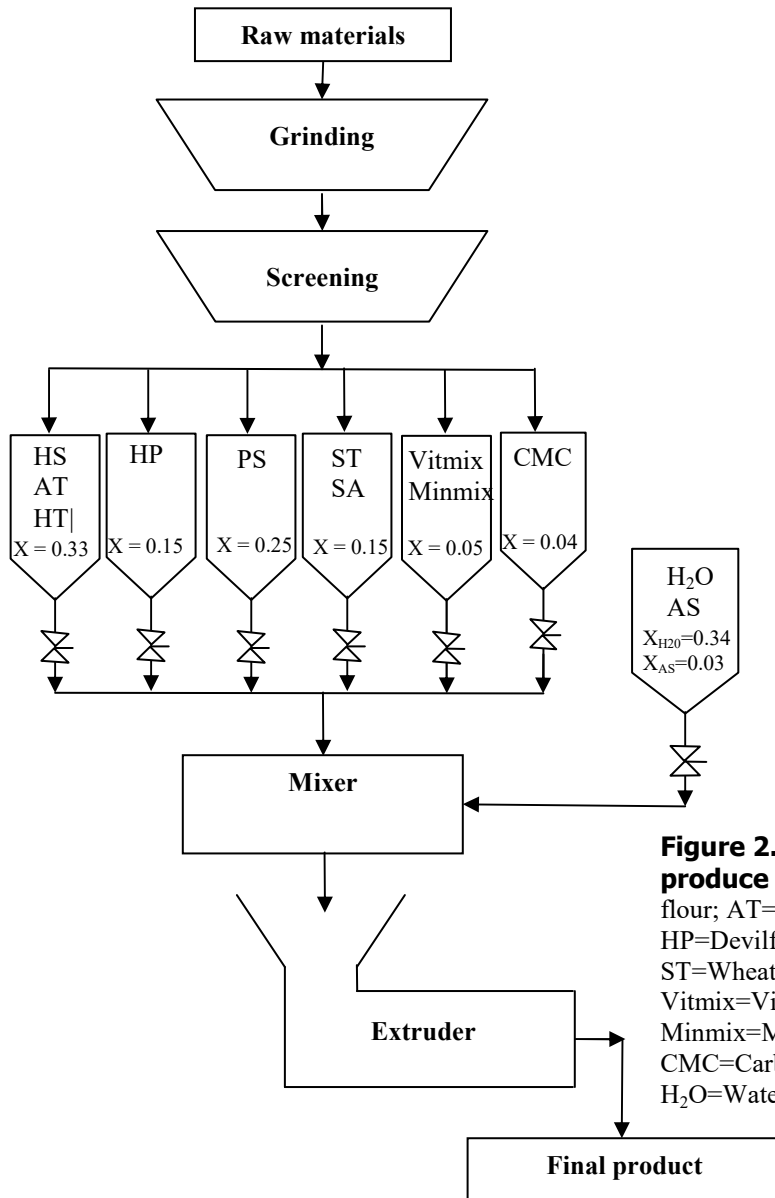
Raw materials

Grinding

Screening

HS AT HT|
X = 0.33

HP
X = 0.15

PS
X = 0.25

ST SA
X = 0.15

Vitmix Minmix
X = 0.05

CMC
X = 0.04

$H_2O$
AS
$X_{H20}$=0.34
$X_{AS}$=0.03

Mixer

Extruder

Final product

**Figure 2. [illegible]**
**produce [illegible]**
flour; AT=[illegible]
HP=Devilf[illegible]
ST=Wheat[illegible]
Vitmix=Vi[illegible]
Minmix=M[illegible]
CMC=Carl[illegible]
$H_2O$=Wate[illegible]